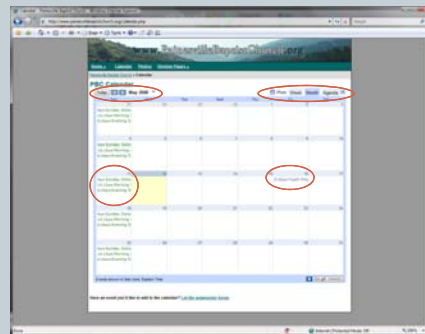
www.PotsdamBaptistChurch.org

Home | Calendar | Photos | Sermon Tapes

PBC Calendar

Today May 2008

Print Week Month Agenda

Events shown in time zone: Eastern Time

Have an event you'd like to add to the calendar? Let the webmaster know.

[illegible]